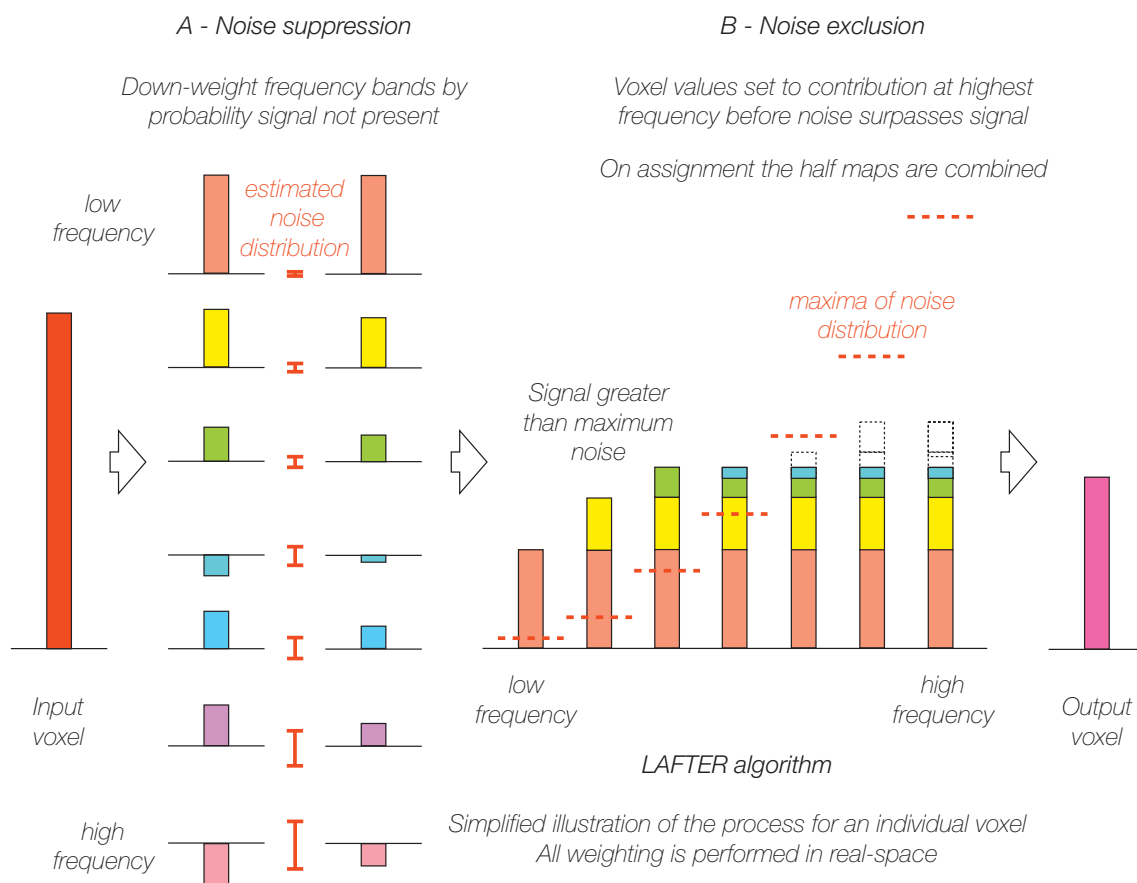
A - Noise suppression

Down-weight frequency bands by probability signal not present

low frequency

estimated noise distribution

Input voxel

high frequency

B - Noise exclusion

Voxel values set to contribution at highest frequency before noise surpasses signal

On assignment the half maps are combined

maxima of noise distribution

Signal greater than maximum noise

low frequency

high frequency

Output voxel

LAFTER algorithm

Simplified illustration of the process for an individual voxel
All weighting is performed in real-space